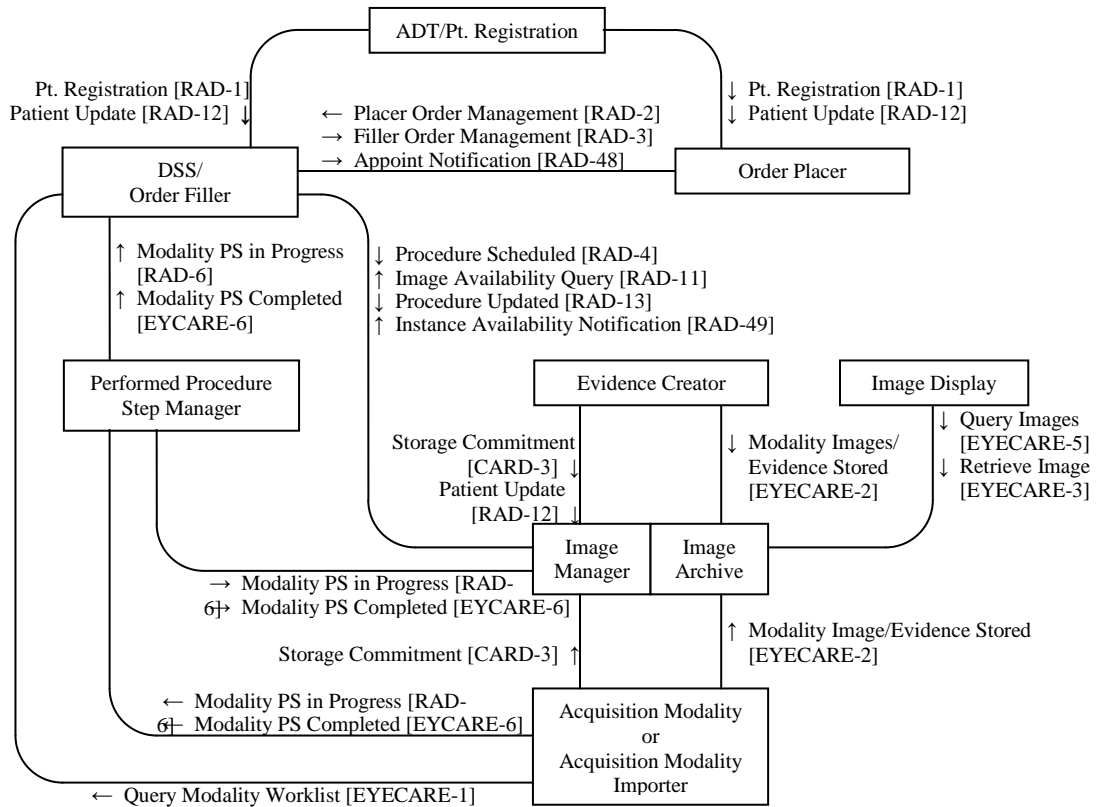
ADT/Pt. Registration

Pt. Registration [RAD-1]
Patient Update [RAD-12] ↓

↓ Pt. Registration [RAD-1]
↓ Patient Update [RAD-12]

← Placer Order Management [RAD-2]
→ Filler Order Management [RAD-3]
→ Appoint Notification [RAD-48]

DSS/
Order Filler

Order Placer

↑ Modality PS in Progress [RAD-6]
↑ Modality PS Completed [EYCARE-6]

↓ Procedure Scheduled [RAD-4]
↑ Image Availability Query [RAD-11]
↓ Procedure Updated [RAD-13]
↑ Instance Availability Notification [RAD-49]

Performed Procedure Step Manager

Evidence Creator

Image Display

↓ Query Images [EYECARE-5]
↓ Retrieve Image [EYECARE-3]

Storage Commitment [CARD-3] ↓
Patient Update [RAD-12] ↓

↓ Modality Images/ Evidence Stored [EYECARE-2]

Image Manager

Image Archive

→ Modality PS in Progress [RAD-6]
→ Modality PS Completed [EYCARE-6]

Storage Commitment [CARD-3] ↑

↑ Modality Image/Evidence Stored [EYECARE-2]

← Modality PS in Progress [RAD-6]
← Modality PS Completed [EYCARE-6]

Acquisition Modality
or
Acquisition Modality Importer

← Query Modality Worklist [EYECARE-1]